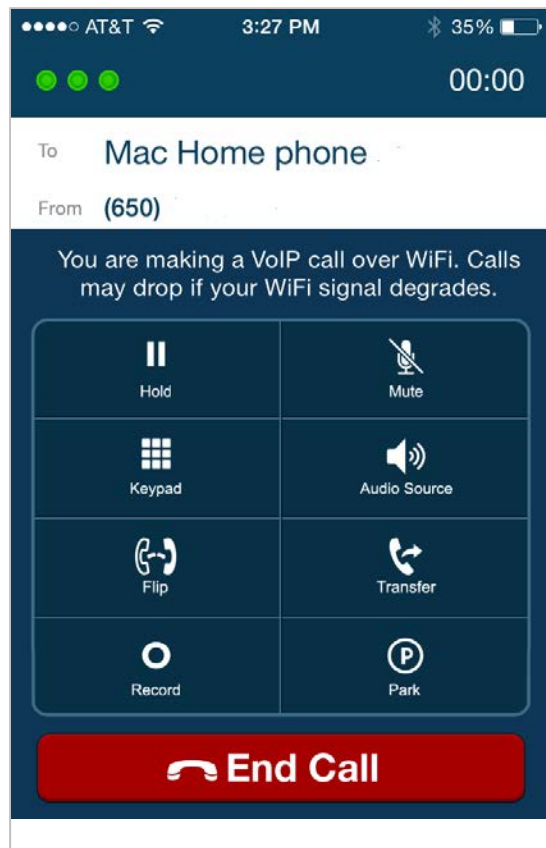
●●●●○ AT&T 3:27 PM 35%

00:00

To Mac Home phone

From (650)

You are making a VoIP call over WiFi. Calls may drop if your WiFi signal degrades.

| Hold | Mute |
|---|---|
| Keypad | Audio Source |
| Flip | Transfer |
| Record | Park |

End Call